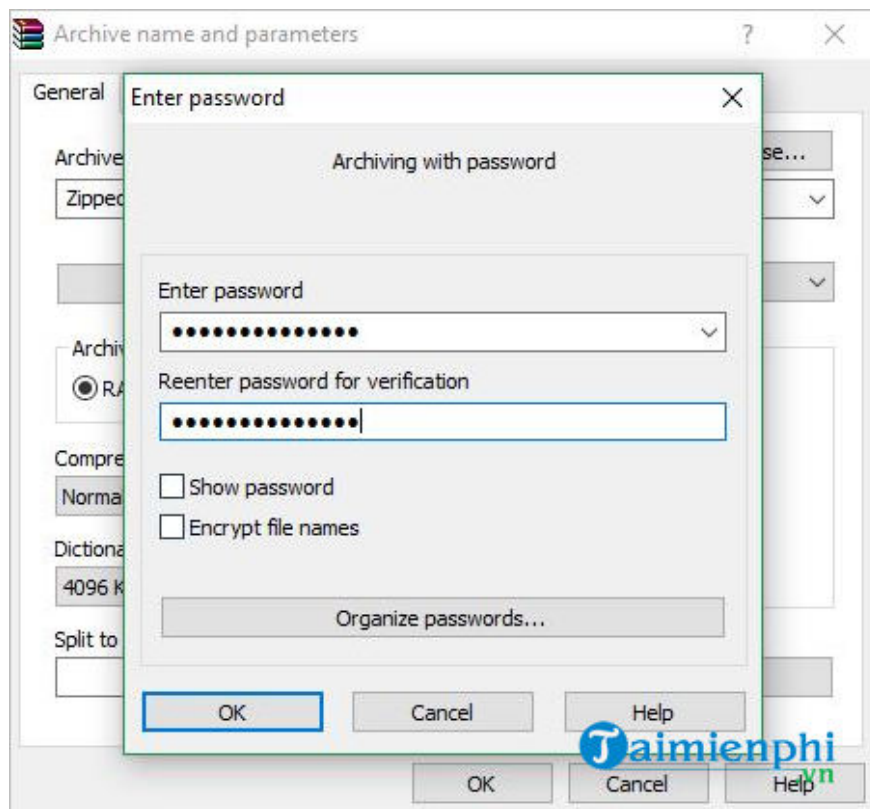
Archive name and parameters

?

General

Archive

se...

Zipped

Archiv

RA

Compre

Norma

Dictiona

4096 K

Split to

OK

Cancel

Help

Enter password

Archiving with password

Enter password

••••••••••••••

Reenter password for verification

••••••••••••••

Show password

Encrypt file names

Organize passwords...

OK

Cancel

Help

Taimienphi.vn